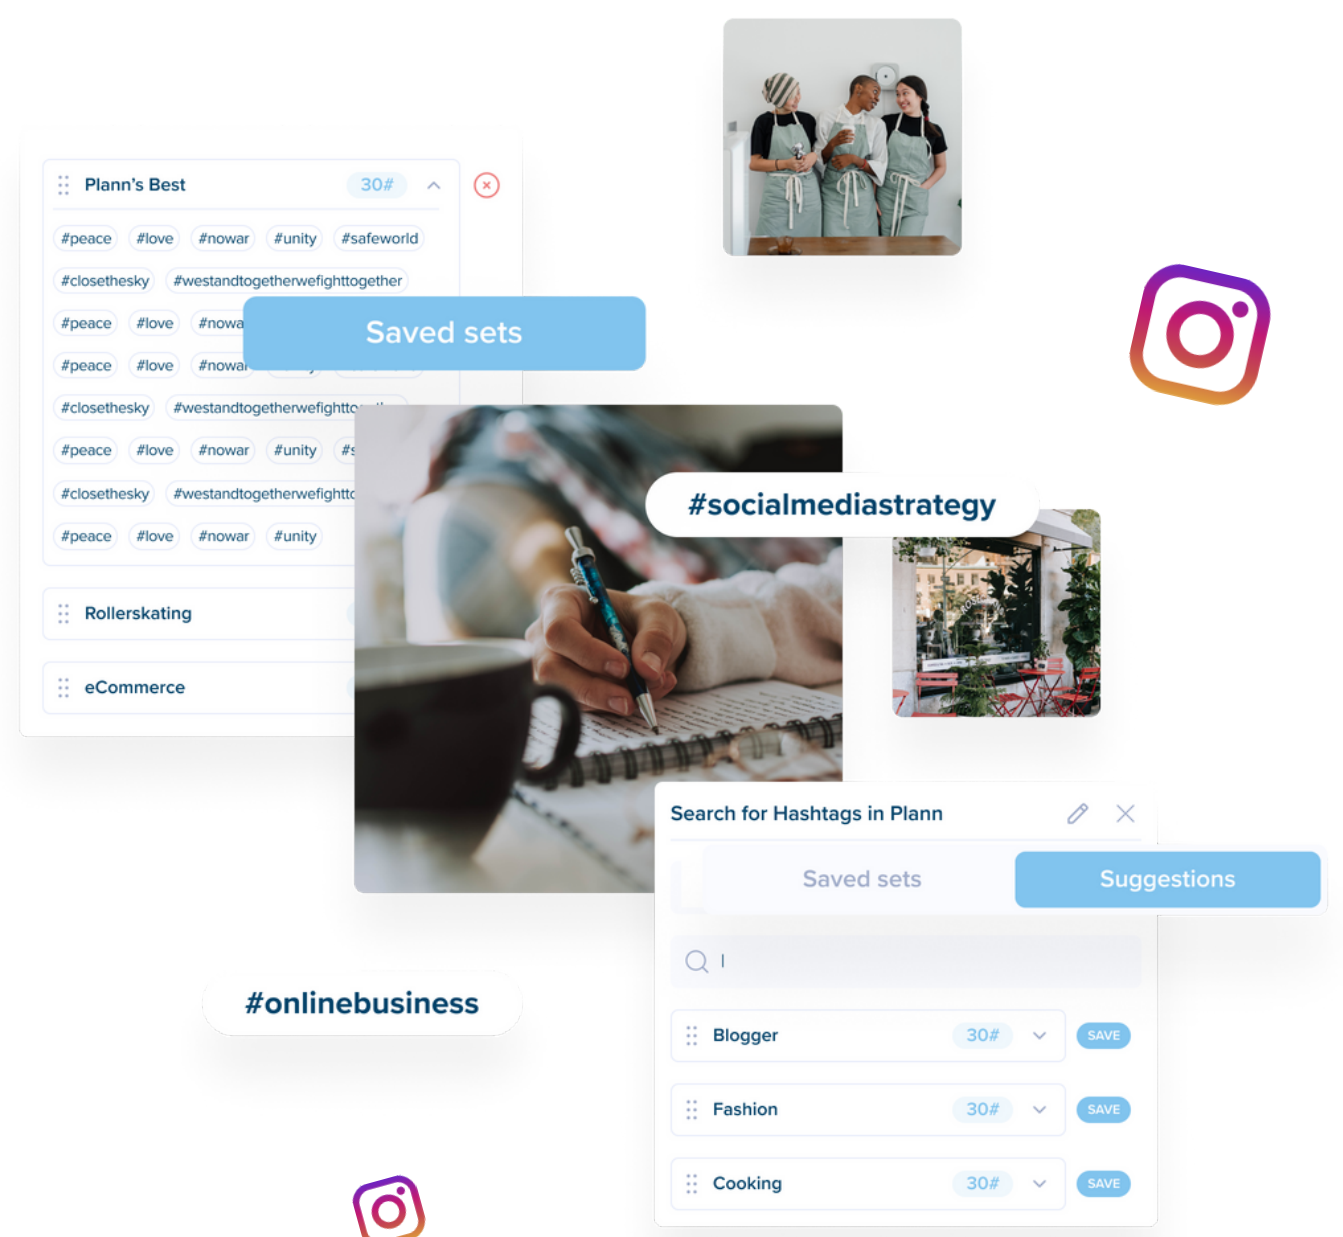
Plann's Best 30#

#peace #love #nowar #unity #safeworld

#closethesky #westandtogetherwefighttogether

#peace #love #nowa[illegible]

#peace #love #nowa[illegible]

#closethesky #westandtogetherwefightto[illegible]

#peace #love #nowar #unity #s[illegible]

#closethesky #westandtogetherwefightt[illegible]

#peace #love #nowar #unity

Saved sets

Rollerskating

eCommerce

#socialmediastrategy

Search for Hashtags in Plann

Saved sets

Suggestions

I

Blogger 30# SAVE

Fashion 30# SAVE

Cooking 30# SAVE

#onlinebusiness